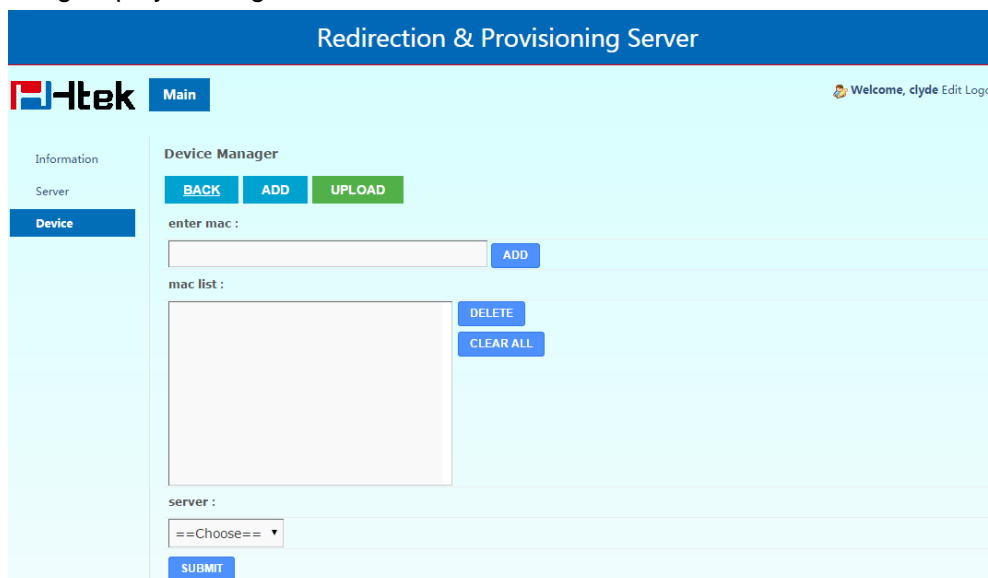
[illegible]

Redirection & Provisioning Server

Htek Main

Welcome, clyde Edit Logo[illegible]

Information
Server
Device

Device Manager

BACK ADD UPLOAD

enter mac :

ADD

mac list :

DELETE
CLEAR ALL

server :

==Choose==

SUBMIT